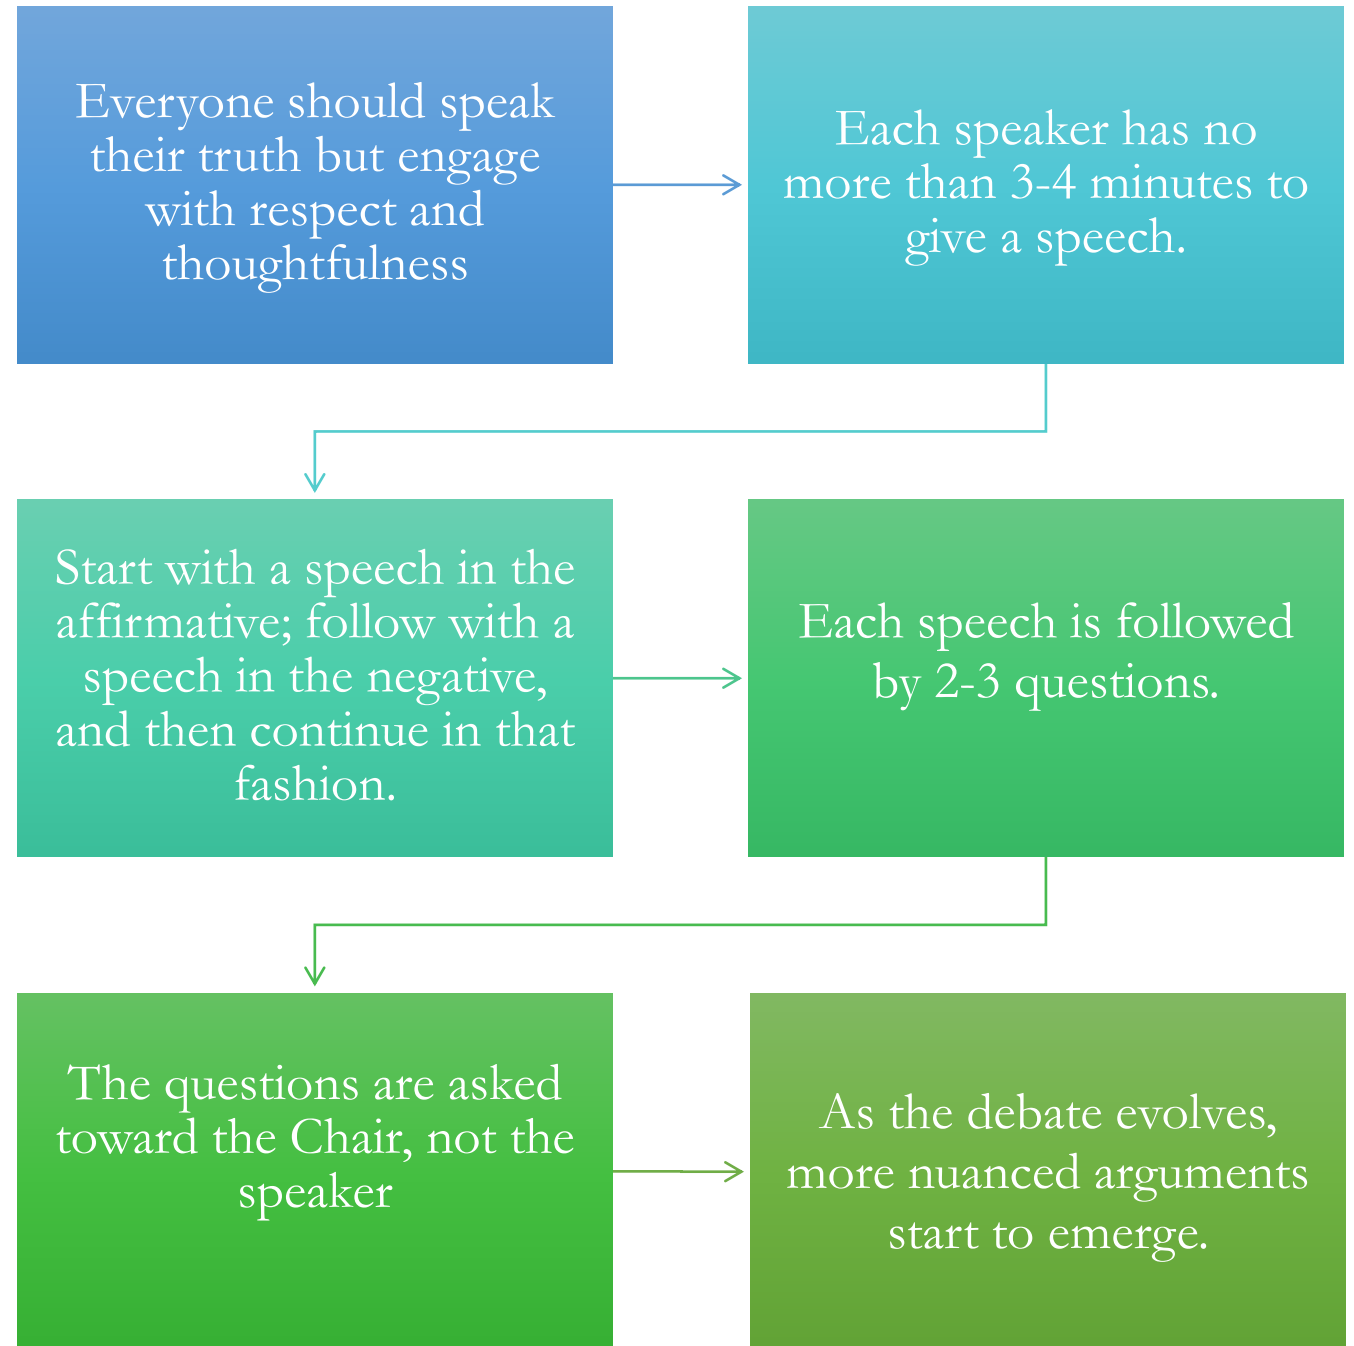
Everyone should speak their truth but engage with respect and thoughtfulness

Each speaker has no more than 3-4 minutes to give a speech.

Start with a speech in the affirmative; follow with a speech in the negative, and then continue in that fashion.

Each speech is followed by 2-3 questions.

The questions are asked toward the Chair, not the speaker

As the debate evolves, more nuanced arguments start to emerge.